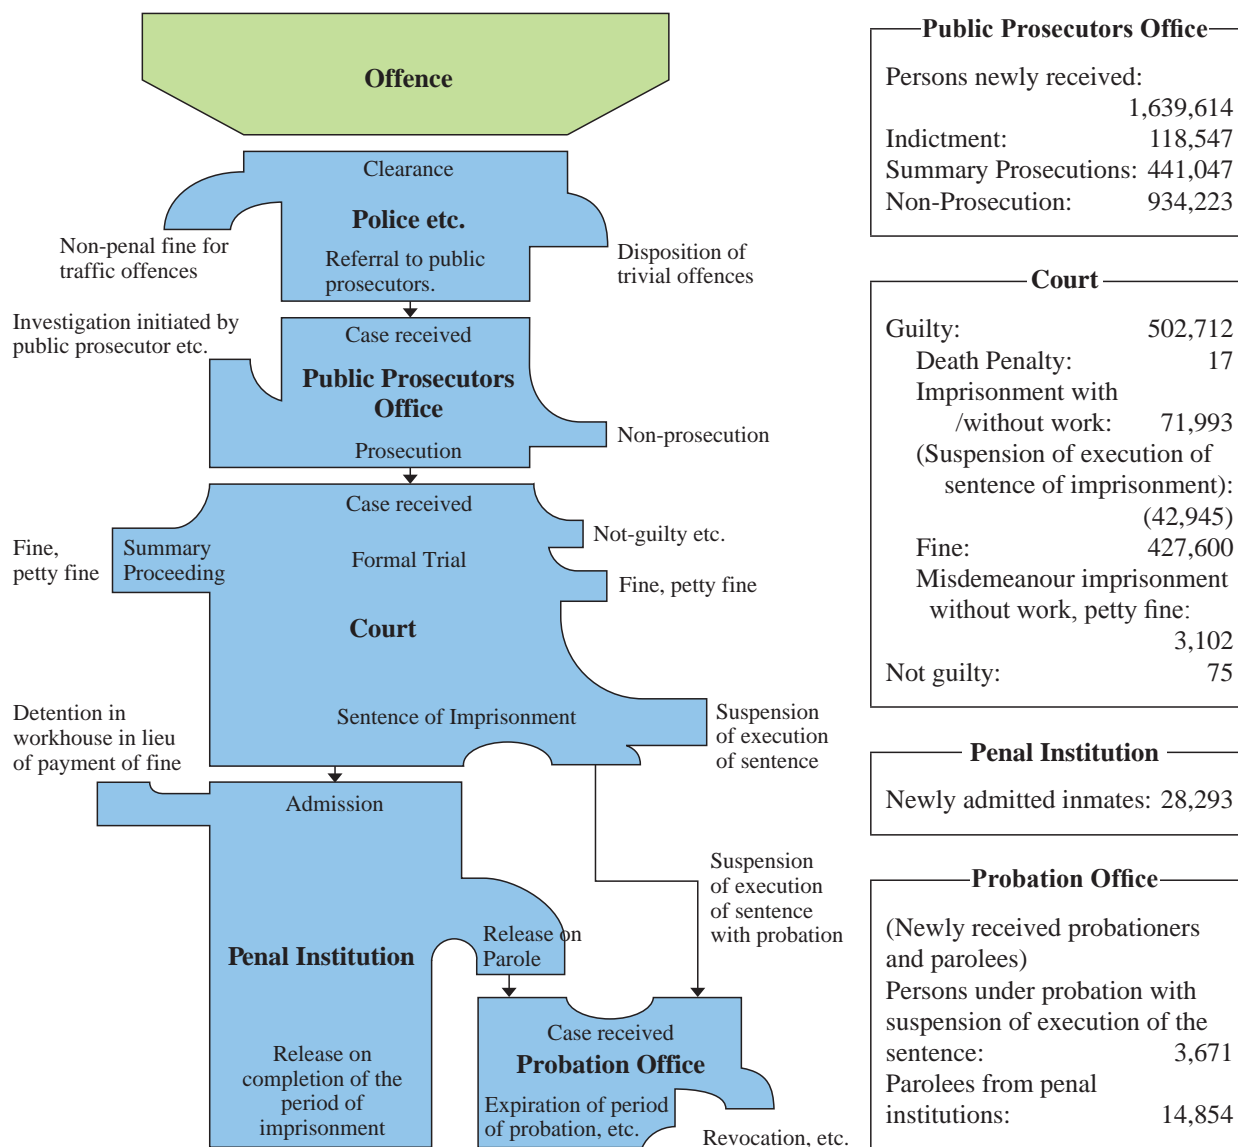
Offence

Clearance

Police etc.

Referral to public prosecutors.

Non-penal fine for traffic offences

Disposition of trivial offences

Investigation initiated by public prosecutor etc.

Case received

Public Prosecutors Office

Prosecution

Non-prosecution

Case received

Fine, petty fine

Summary Proceeding

Formal Trial

Not-guilty etc.

Fine, petty fine

Court

Detention in workhouse in lieu of payment of fine

Sentence of Imprisonment

Suspension of execution of sentence

Admission

Suspension of execution of sentence with probation

Penal Institution

Release on Parole

Release on completion of the period of imprisonment

Case received

Probation Office

Expiration of period of probation, etc.

Revocation, etc.

Public Prosecutors Office

Persons newly received: 1,639,614
Indictment: 118,547
Summary Prosecutions: 441,047
Non-Prosecution: 934,223

Court

Guilty: 502,712
Death Penalty: 17
Imprisonment with /without work: 71,993
(Suspension of execution of sentence of imprisonment): (42,945)
Fine: 427,600
Misdemeanour imprisonment without work, petty fine: 3,102
Not guilty: 75

Penal Institution

Newly admitted inmates: 28,293

Probation Office

(Newly received probationers and parolees)
Persons under probation with suspension of execution of the sentence: 3,671
Parolees from penal institutions: 14,854